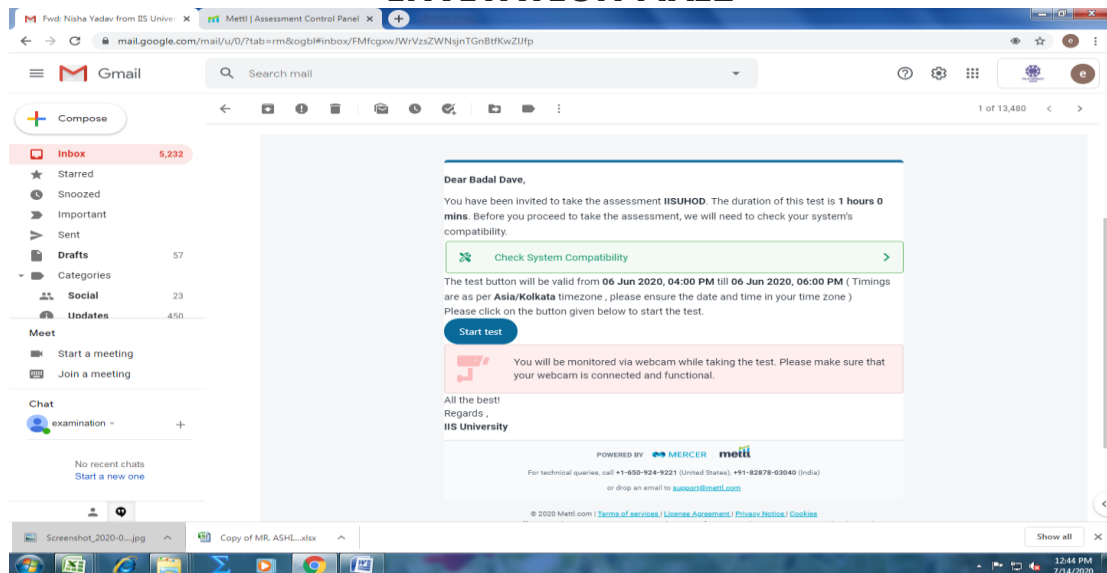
Fwd: Nisha Yadav from IIS Unive ×
Mettl | Assessment Control Panel ×
mail.google.com/mail/u/0/?tab=rm&ogbl#inbox/FMfcgxwJWrVzsZWNsjnTGnBtfKwZlJfp
Gmail
Search mail
1 of 13,480
Compose
Inbox 5,232
Starred
Snoozed
Important
Sent
Drafts 57
Categories
Social 23
Updates 450
Meet
Start a meeting
Join a meeting
Chat
examination
No recent chats
Start a new one

Dear Badal Dave,

You have been invited to take the assessment **IISUHOD**. The duration of this test is **1 hours 0 mins**. Before you proceed to take the assessment, we will need to check your system's compatibility.

Check System Compatibility

The test button will be valid from **06 Jun 2020, 04:00 PM** till **06 Jun 2020, 06:00 PM** ( Timings are as per **Asia/Kolkata** timezone , please ensure the date and time in your time zone )
Please click on the button given below to start the test.

Start test

You will be monitored via webcam while taking the test. Please make sure that your webcam is connected and functional.

All the best!
Regards ,
**IIS University**

POWERED BY MERCER mettl
For technical queries, call +1-650-924-9221 (United States), +91-82878-03040 (India)
or drop an email to support@mettl.com

© 2020 Mettl.com | Terms of services | License Agreement | Privacy Notice | Cookies

Screenshot_2020-0....jpg
Copy of MR. ASHI....xlsx
Show all
12:44 PM
7/14/2020